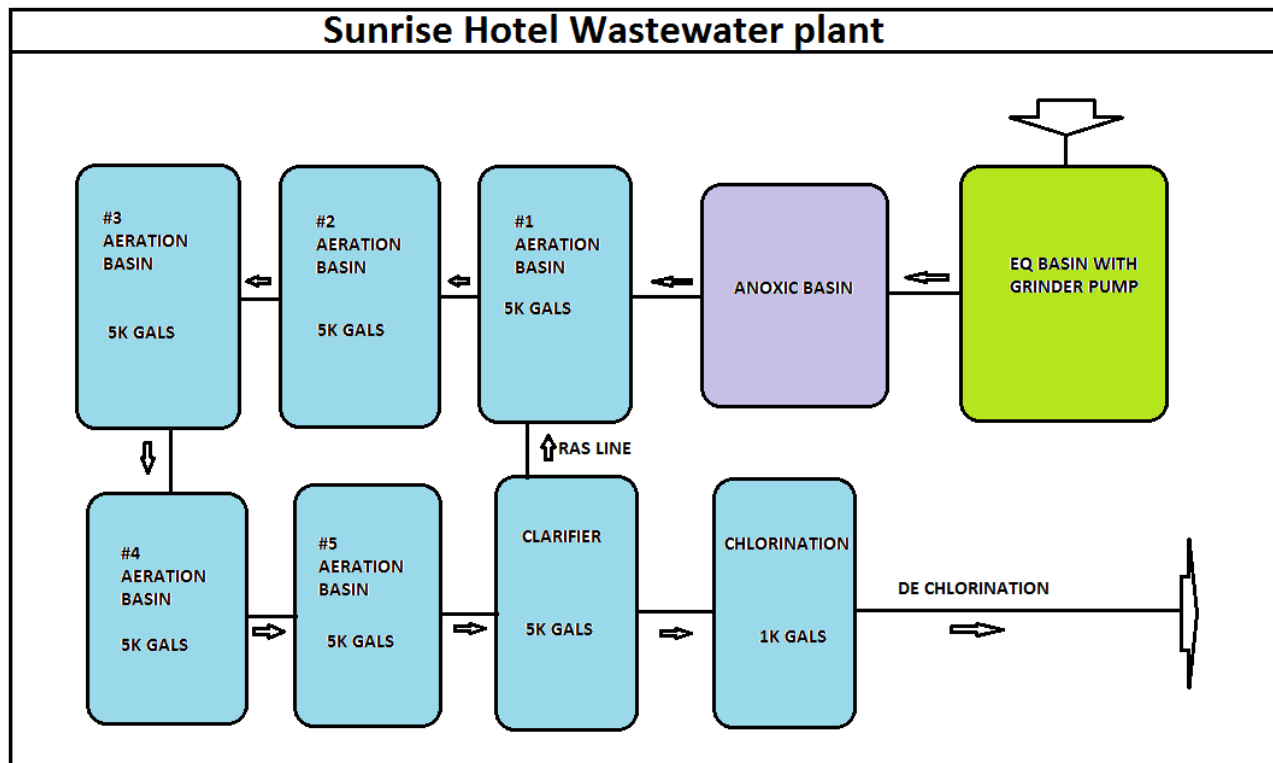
Sunrise Hotel Wastewater plant

#3
AERATION
BASIN

5K GALS

#2
AERATION
BASIN

5K GALS

#1
AERATION
BASIN

5K GALS

ANOXIC BASIN

EQ BASIN WITH
GRINDER PUMP

RAS LINE

#4
AERATION
BASIN

5K GALS

#5
AERATION
BASIN

5K GALS

CLARIFIER

5K GALS

CHLORINATION

1K GALS

DE CHLORINATION